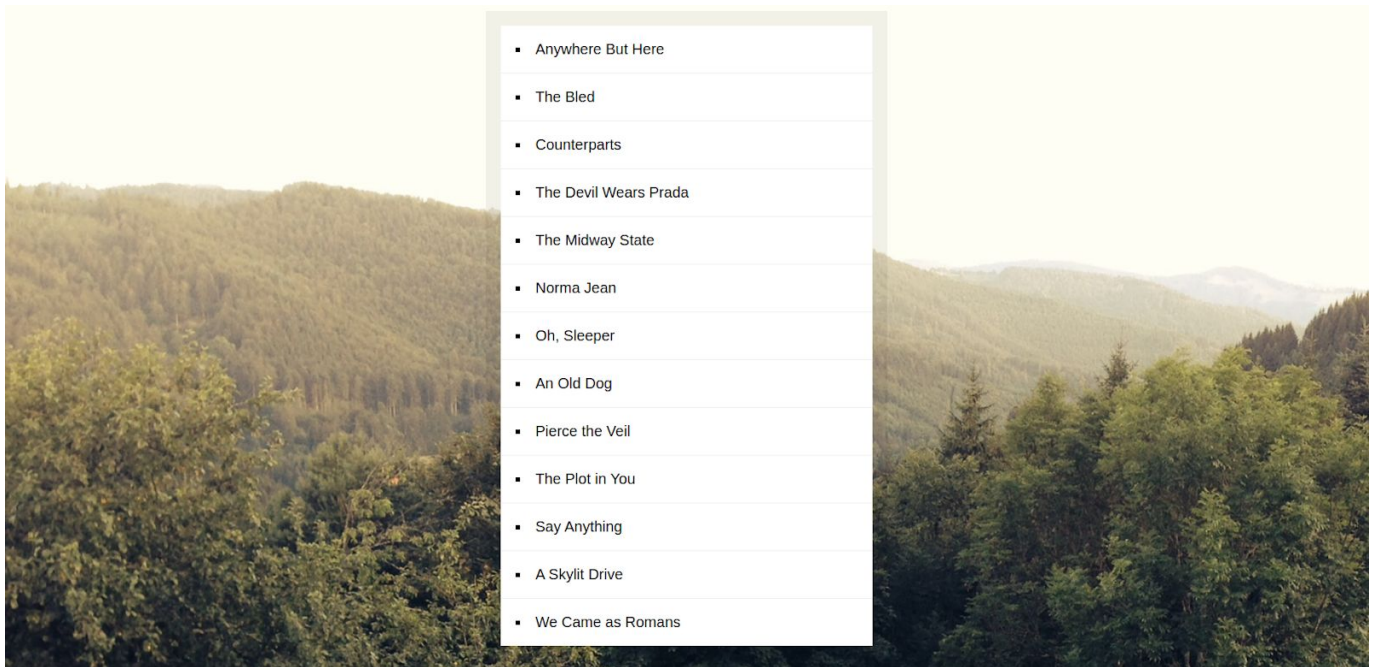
- Anywhere But Here
- The Bled
- Counterparts
- The Devil Wears Prada
- The Midway State
- Norma Jean
- Oh, Sleeper
- An Old Dog
- Pierce the Veil
- The Plot in You
- Say Anything
- A Skylit Drive
- We Came as Romans